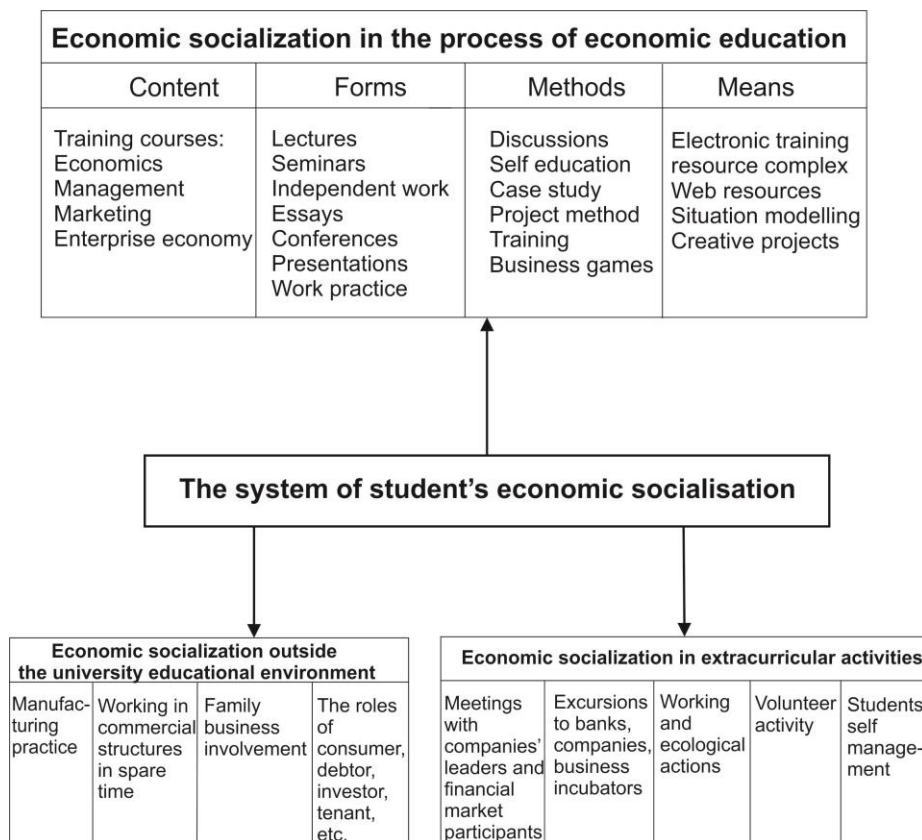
Economic socialization in the process of economic education

| Content | Forms | Methods | Means |
|---|---|---|---|
| Training courses: Economics Management Marketing Enterprise economy | Lectures Seminars Independent work Essays Conferences Presentations Work practice | Discussions Self education Case study Project method Training Business games | Electronic training resource complex Web resources Situation modelling Creative projects |

The system of student's economic socialisation

Economic socialization outside the university educational environment

| Manufacturing practice | Working in commercial structures in spare time | Family business involvement | The roles of consumer, debtor, investor, tenant, etc. |
|---|---|---|---|

Economic socialization in extracurricular activities

| Meetings with companies' leaders and financial market participants | Excursions to banks, companies, business incubators | Working and ecological actions | Volunteer activity | Students self management |
|---|---|---|---|---|